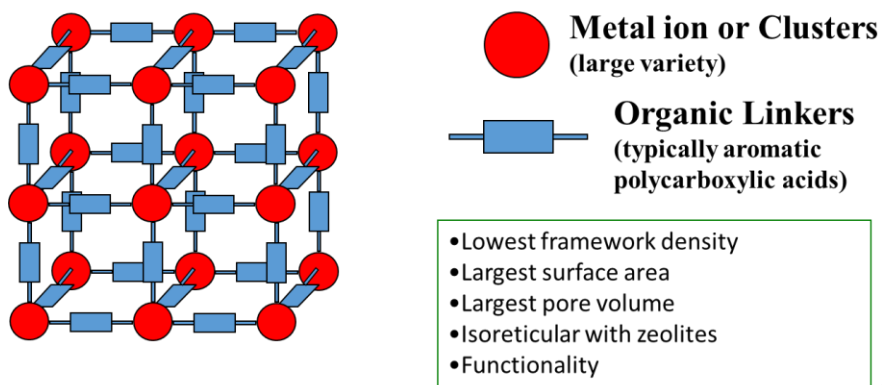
Metal ion or Clusters
(large variety)

Organic Linkers
(typically aromatic polycarboxylic acids)

•Lowest framework density
•Largest surface area
•Largest pore volume
•Isoreticular with zeolites
•Functionality